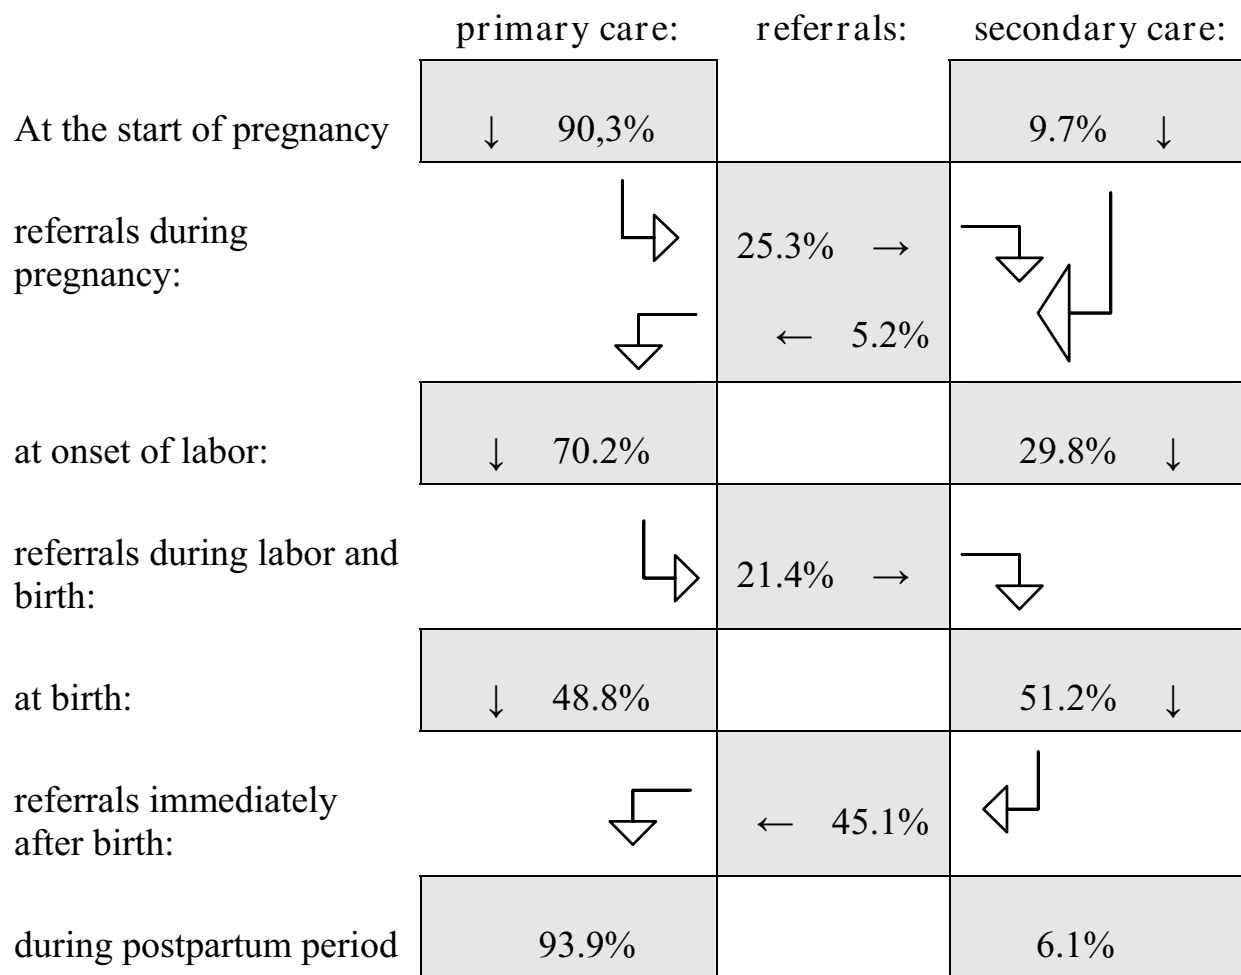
| | primary care: | referrals: | secondary care: |
|---|---|---|---|
| At the start of pregnancy | ↓ 90,3% | | 9.7% ↓ |
| referrals during pregnancy: | | 25.3% → ← 5.2% | |
| at onset of labor: | ↓ 70.2% | | 29.8% ↓ |
| referrals during labor and birth: | | 21.4% → | |
| at birth: | ↓ 48.8% | | 51.2% ↓ |
| referrals immediately after birth: | | ← 45.1% | |
| during postpartum period | 93.9% | | 6.1% |